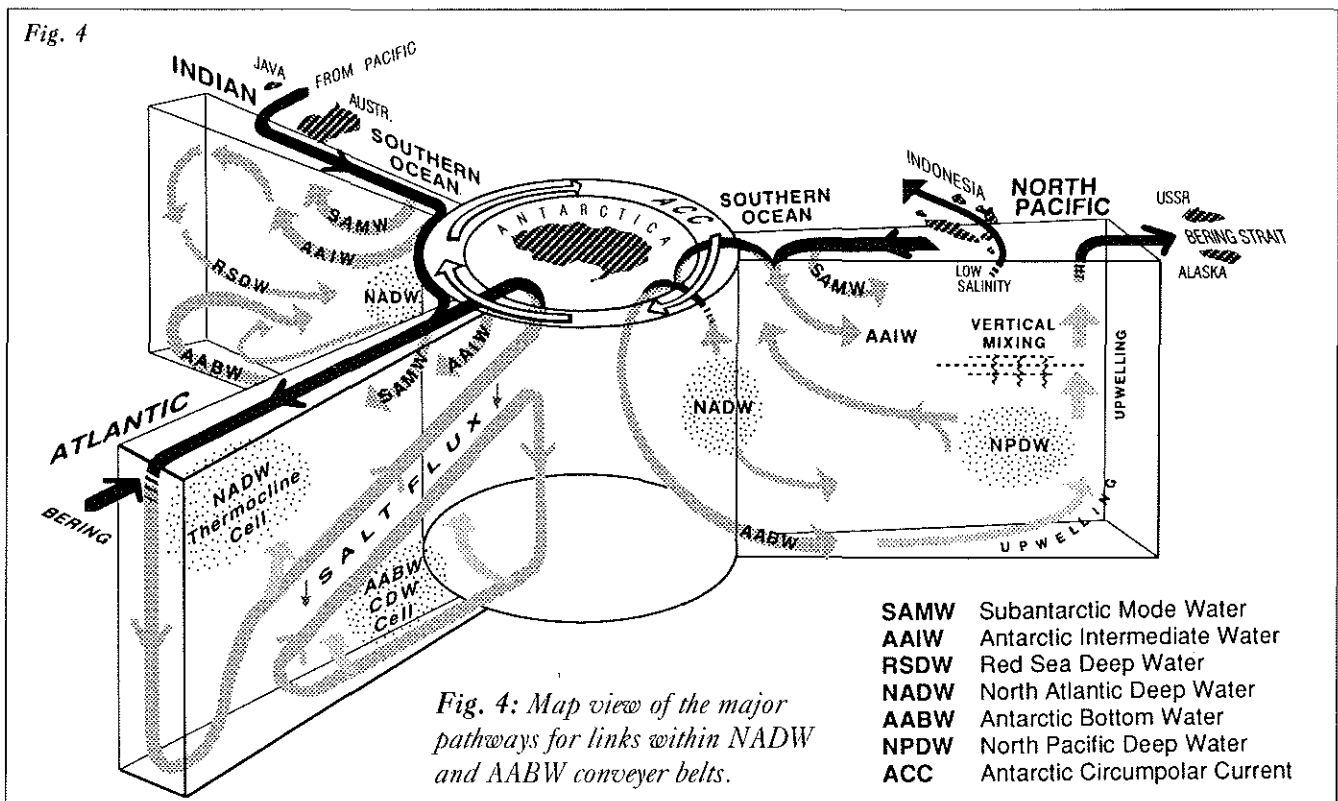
Fig. 4

INDIAN
JAVA
FROM PACIFIC
AUSTR.
SOUTHERN OCEAN
SAMW
AAIW
RSDW
NADW
AABW
ANTARCTICA
ACC
SOUTHERN OCEAN
INDONESIA
NORTH PACIFIC
USSR
BERING STRAIT
ALASKA
LOW SALINITY
SAMW
AAIW
VERTICAL MIXING
UPWELLING
NADW
NPDW
ATLANTIC
SAMW
AAIW
SALT FLUX
BERING
NADW Thermocline Cell
AABW CDW Cell
AABW
UPWELLING

| | |
|---|---|
| SAMW | Subantarctic Mode Water |
| AAIW | Antarctic Intermediate Water |
| RSDW | Red Sea Deep Water |
| NADW | North Atlantic Deep Water |
| AABW | Antarctic Bottom Water |
| NPDW | North Pacific Deep Water |
| ACC | Antarctic Circumpolar Current |

Fig. 4: Map view of the major pathways for links within NADW and AABW conveyer belts.